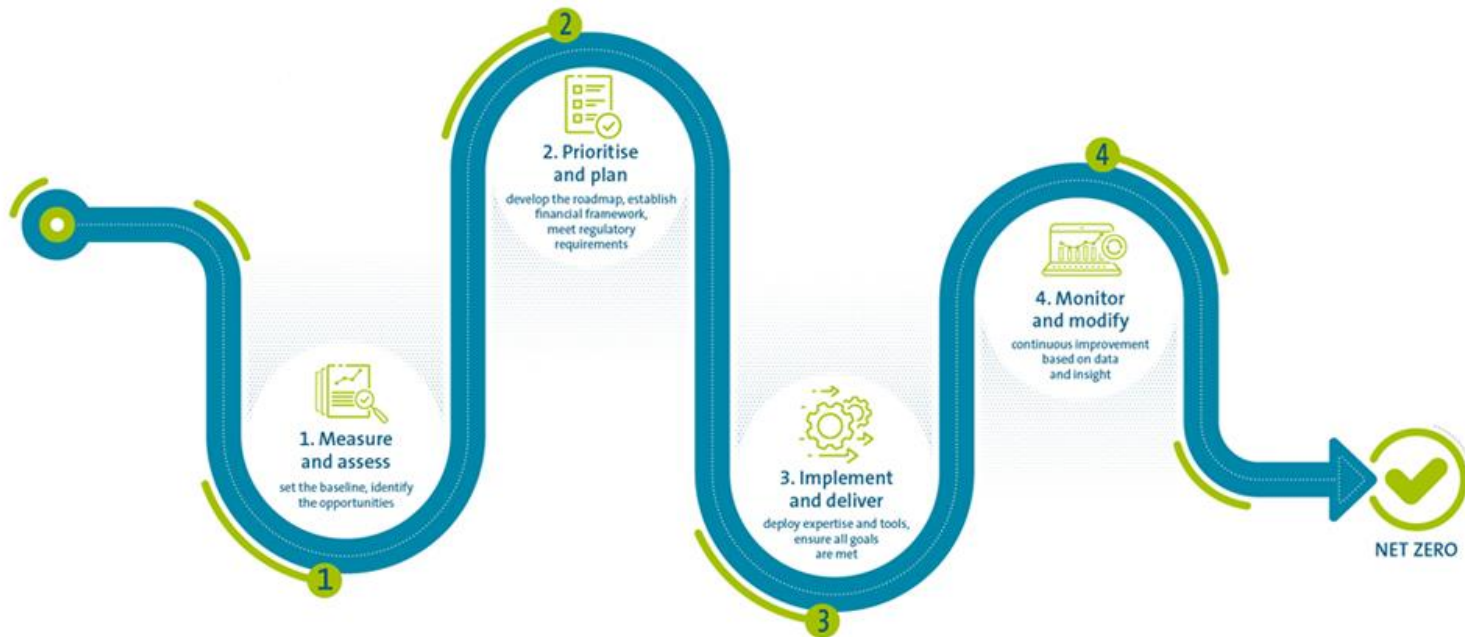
2

2. Prioritise and plan

develop the roadmap, establish financial framework, meet regulatory requirements

4

4. Monitor and modify

continuous improvement based on data and insight

1. Measure and assess

set the baseline, identify the opportunities

1

3. Implement and deliver

deploy expertise and tools, ensure all goals are met

3

NET ZERO